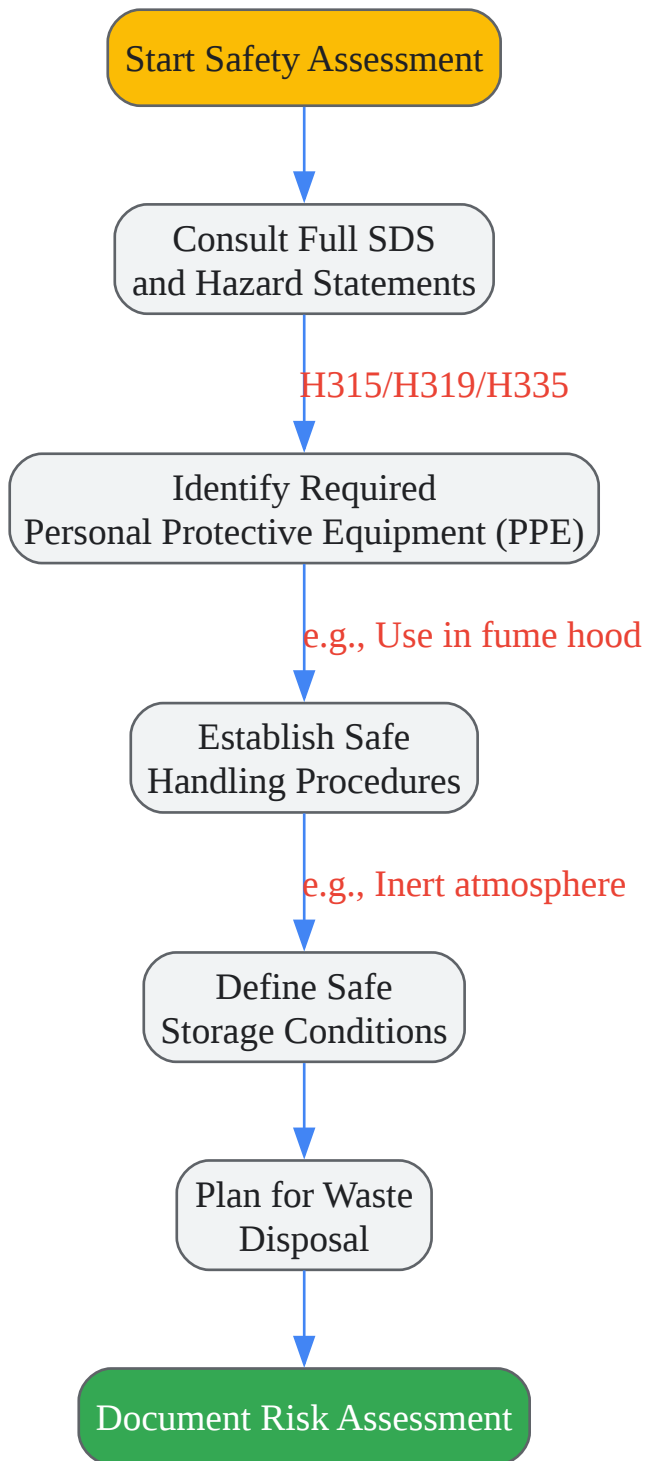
Start Safety Assessment

Consult Full SDS
and Hazard Statements

H315/H319/H335

Identify Required
Personal Protective Equipment (PPE)

e.g., Use in fume hood

Establish Safe
Handling Procedures

e.g., Inert atmosphere

Define Safe
Storage Conditions

Plan for Waste
Disposal

Document Risk Assessment